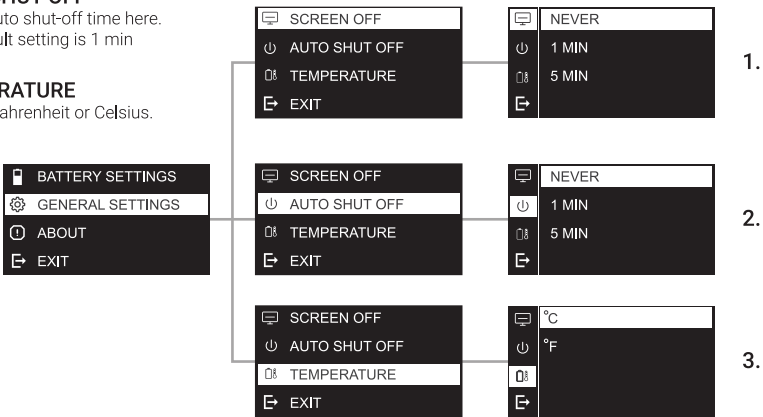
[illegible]TO OFF
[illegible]uto shut-off time here.
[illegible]lt setting is 1 min

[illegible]RATURE
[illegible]ahrenheit or Celsius.

BATTERY SETTINGS
GENERAL SETTINGS
ABOUT
EXIT

SCREEN OFF
AUTO SHUT OFF
TEMPERATURE
EXIT

NEVER
1 MIN
5 MIN

1.

SCREEN OFF
AUTO SHUT OFF
TEMPERATURE
EXIT

NEVER
1 MIN
5 MIN

2.

SCREEN OFF
AUTO SHUT OFF
TEMPERATURE
EXIT

°C
°F

3.